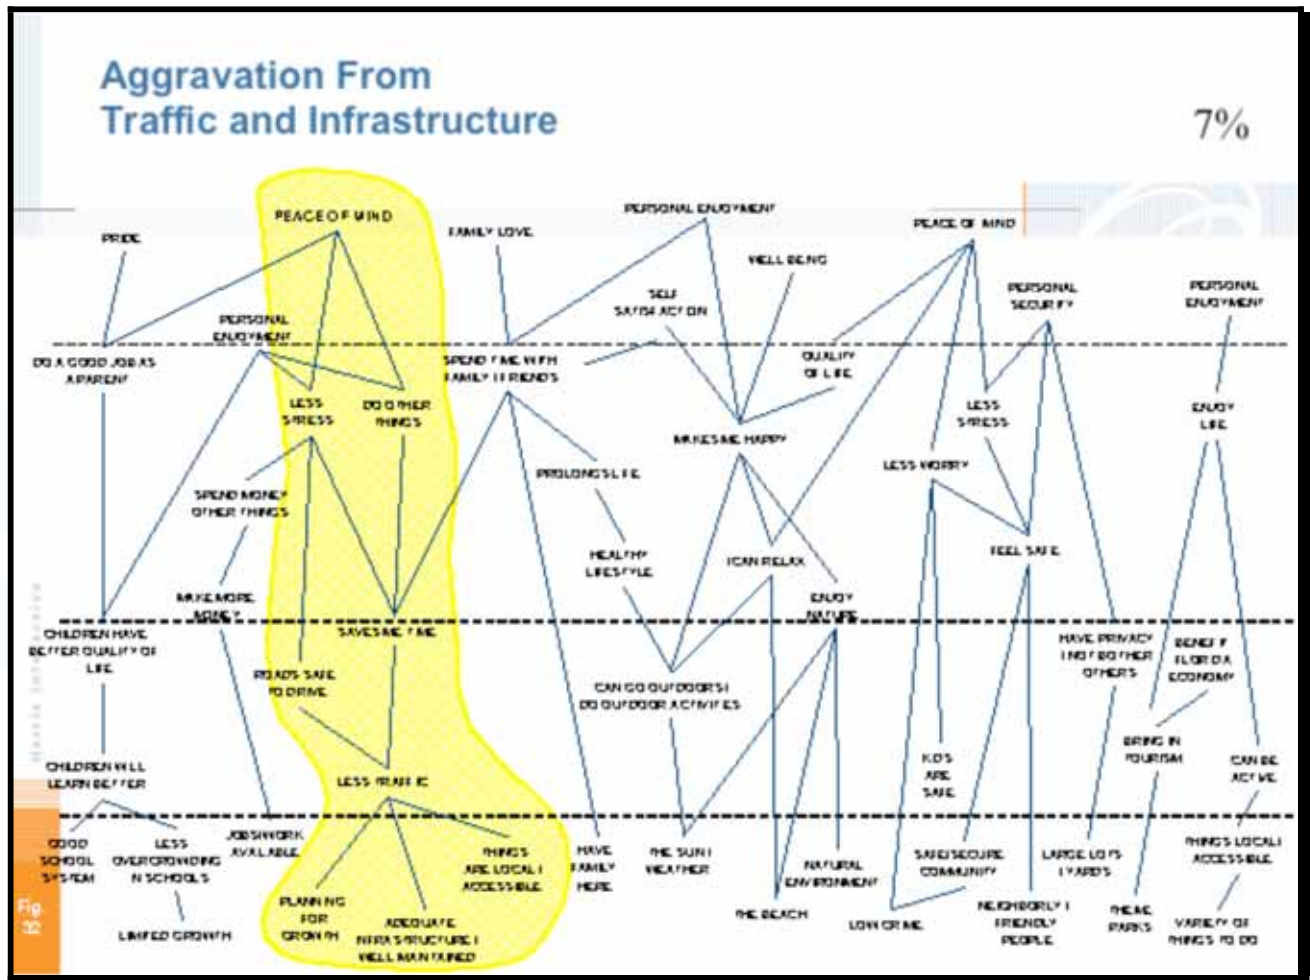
Aggravation From Traffic and Infrastructure

7%

PRIDE

PEACE OF MIND

FAMILY LOVE

PERSONAL ENJOYMENT

PEACE OF MIND

WELL BEING

PERSONAL SECURITY

PERSONAL ENJOYMENT

SELF SATISFACTION

PERSONAL ENJOYMENT

DO A GOOD JOB AS A PARENT

SPEND TIME WITH FAMILY / FRIENDS

QUALITY OF LIFE

LESS STRESS

DO OTHER THINGS

LESS STRESS

ENJOY LIFE

MAKES ME HAPPY

PROLONGS LIFE

LESS WORRY

SPEND MONEY OTHER THINGS

HEALTHY LIFESTYLE

I CAN RELAX

FEEL SAFE

MAKE MORE MONEY

ENJOY NATURE

CHILDREN HAVE BETTER QUALITY OF LIFE

SAVES ME TIME

HAVE PRIVACY / NO OTHER OTHERS

BENEFIT FLORIDA ECONOMY

ROADS SAFE TO DRIVE

CAN GO OUTDOORS / DO OUTDOOR ACTIVITIES

BRING IN TOURISM

KIDS ARE SAFE

CAN BE ACTIVE

CHILDREN WILL LEARN BETTER

LESS TRAFFIC

GOOD SCHOOL SYSTEM

LESS OVERCROWDING IN SCHOOLS

JOBS/WORK AVAILABLE

THINGS ARE LOCAL / ACCESSIBLE

HAVE FAMILY HERE

THE SUN / WEATHER

NATURAL ENVIRONMENT

SAFE/SECURE COMMUNITY

LARGE LOTS / YARDS

THINGS LOCAL / ACCESSIBLE

PLANNING FOR GROWTH

ADEQUATE INFRASTRUCTURE / WELL MAINTAINED

THE BEACH

LOW CRIME

NEIGHBORLY / FRIENDLY PEOPLE

THEME PARKS

VARIETY OF THINGS TO DO

LIMITED GROWTH

Fig. 32